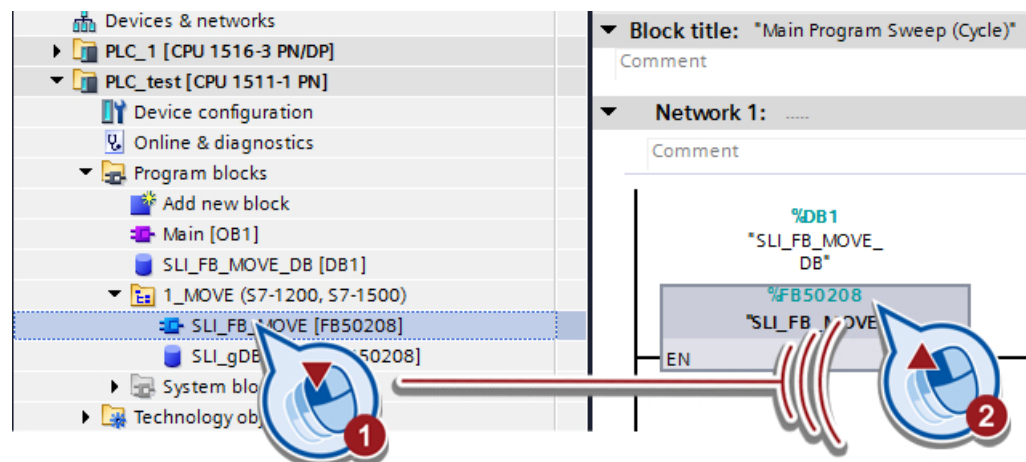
Devices & networks
PLC_1 [CPU 1516-3 PN/DP]
PLC_test [CPU 1511-1 PN]
Device configuration
Online & diagnostics
Program blocks
Add new block
Main [OB1]
SLI_FB_MOVE_DB [DB1]
1_MOVE (S7-1200, S7-1500)
SLI_FB_MOVE [FB50208]
SLI_gDB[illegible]50208]
System blo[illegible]
Technology obj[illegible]
1

Block title: "Main Program Sweep (Cycle)"
Comment
Network 1: .....
Comment
%DB1
"SLI_FB_MOVE_DB"
%FB50208
"SLI_FB_MOVE"
EN
2